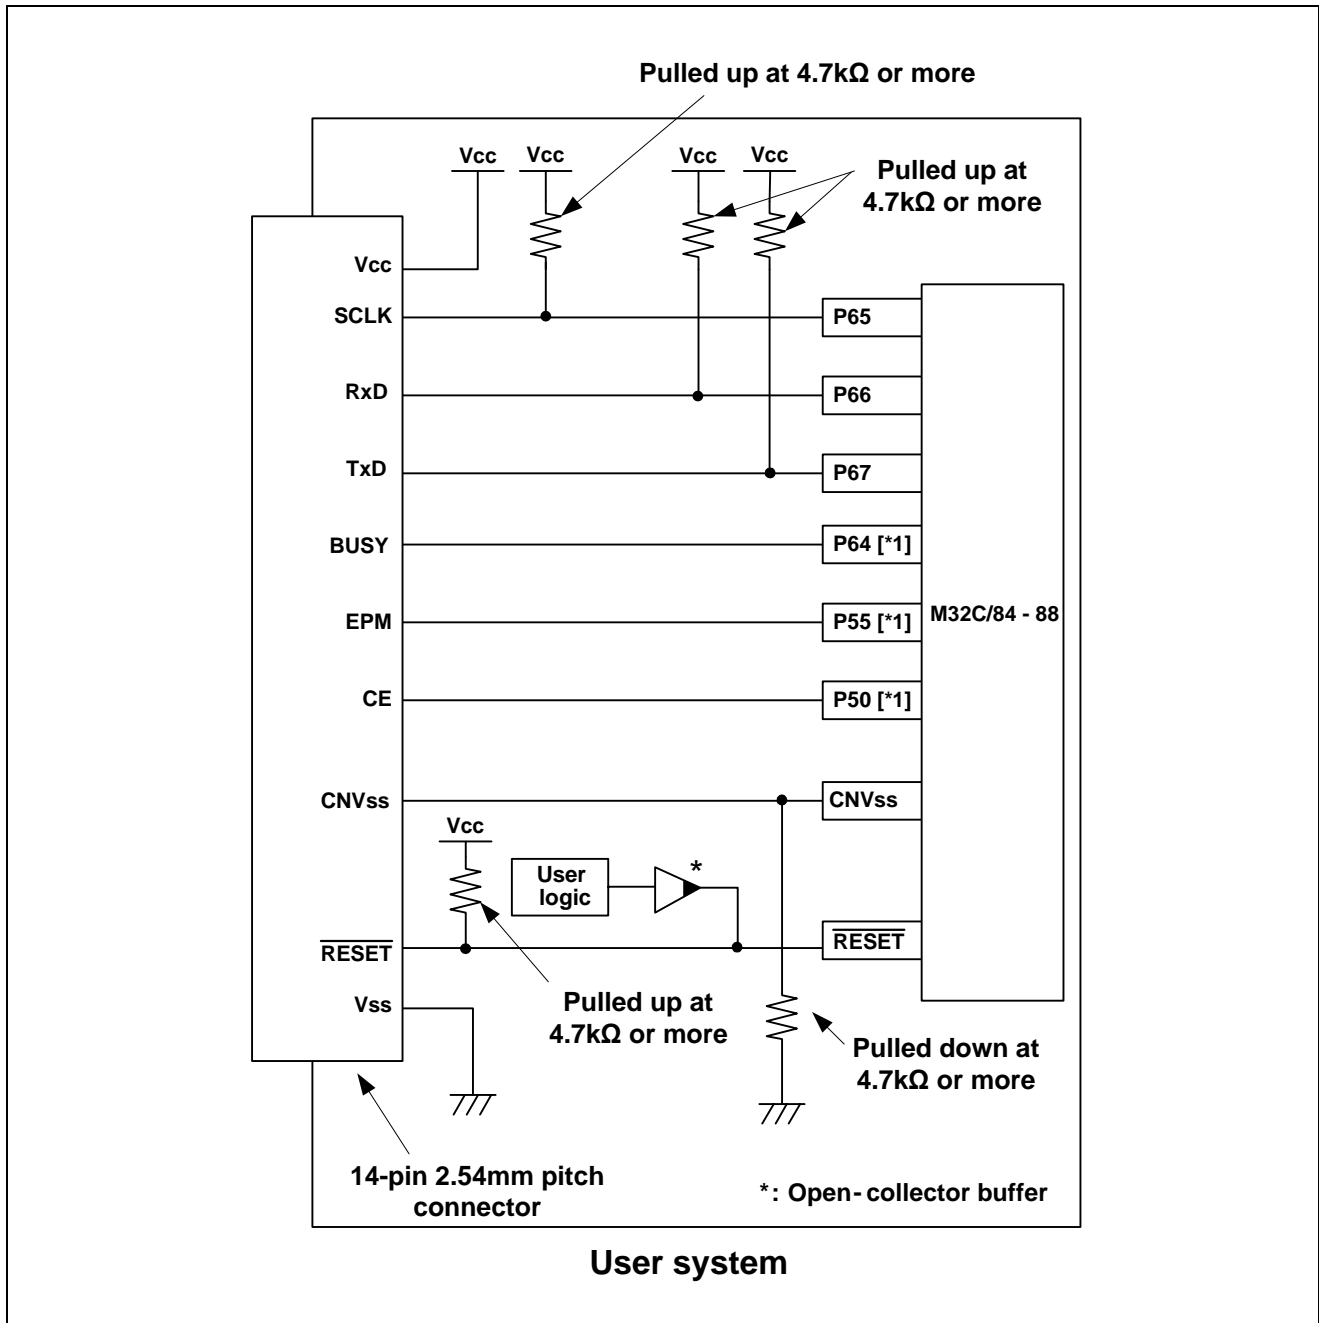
Pulled up at 4.7kΩ or more

Vcc Vcc Vcc Vcc

Pulled up at 4.7kΩ or more

Vcc
SCLK
RxD
TxD
BUSY
EPM
CE
CNVss
$\overline{RESET}$
Vss

P65
P66
P67
P64 [*1]
P55 [*1]
P50 [*1]
CNVss
$\overline{RESET}$

M32C/84 - 88

Vcc

User logic

*

Pulled up at 4.7kΩ or more

Pulled down at 4.7kΩ or more

14-pin 2.54mm pitch connector

*: Open- collector buffer

User system